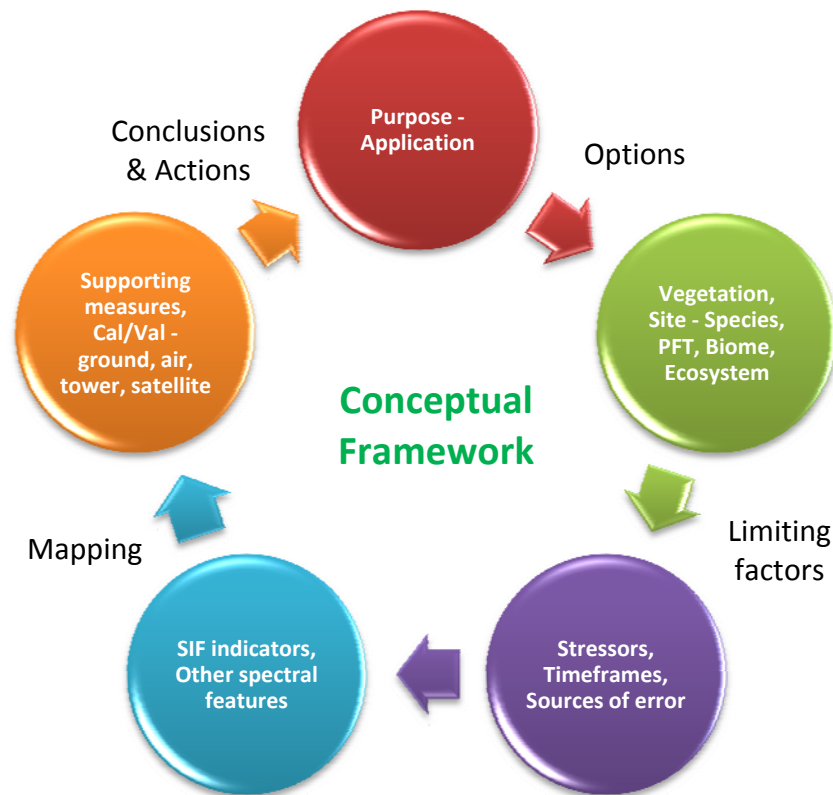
Purpose - Application

Options

Vegetation, Site - Species, PFT, Biome, Ecosystem

Limiting factors

Stressors, Timeframes, Sources of error

SIF indicators, Other spectral features

Mapping

Supporting measures, Cal/Val - ground, air, tower, satellite

Conclusions & Actions

Conceptual Framework